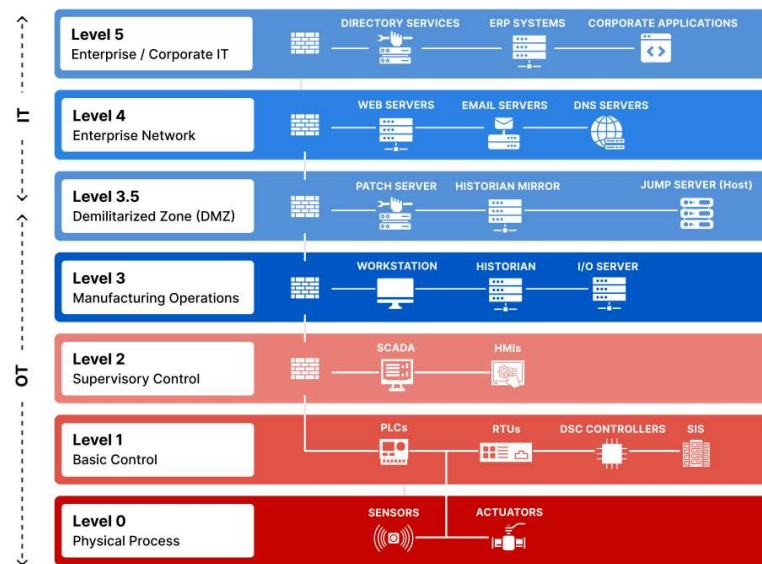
IT

OT

Level 5
Enterprise / Corporate IT

DIRECTORY SERVICES
ERP SYSTEMS
CORPORATE APPLICATIONS

Level 4
Enterprise Network

WEB SERVERS
EMAIL SERVERS
DNS SERVERS

Level 3.5
Demilitarized Zone (DMZ)

PATCH SERVER
HISTORIAN MIRROR
JUMP SERVER (Host)

Level 3
Manufacturing Operations

WORKSTATION
HISTORIAN
I/O SERVER

Level 2
Supervisory Control

SCADA
HMIs

Level 1
Basic Control

PLCs
RTUs
DSC CONTROLLERS
SIS

Level 0
Physical Process

SENSORS
ACTUATORS